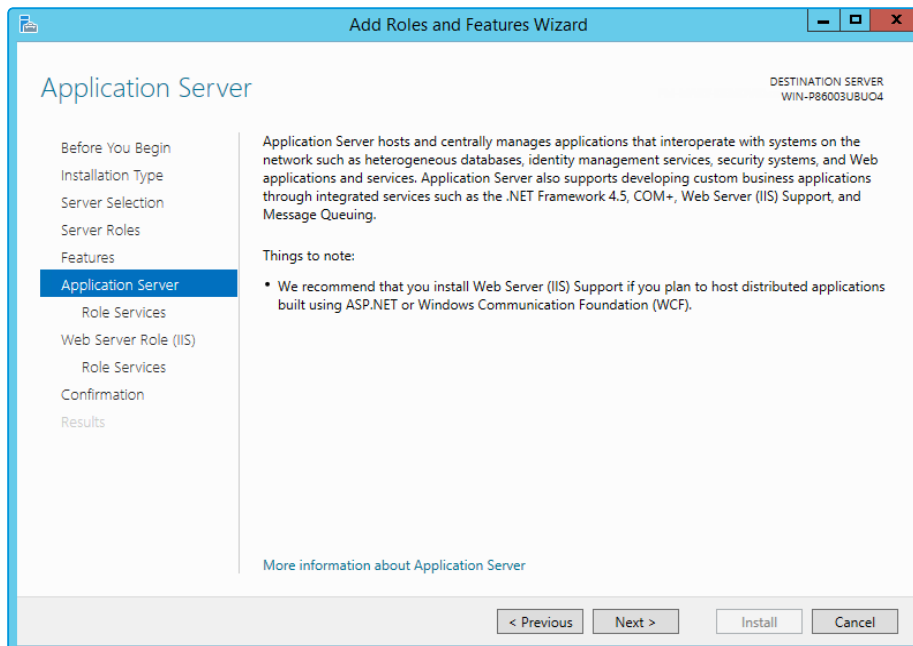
Add Roles and Features Wizard

Application Server

DESTINATION SERVER
WIN-P86003UBUO4

Before You Begin
Installation Type
Server Selection
Server Roles
Features
Application Server
Role Services
Web Server Role (IIS)
Role Services
Confirmation
Results

Application Server hosts and centrally manages applications that interoperate with systems on the network such as heterogeneous databases, identity management services, security systems, and Web applications and services. Application Server also supports developing custom business applications through integrated services such as the .NET Framework 4.5, COM+, Web Server (IIS) Support, and Message Queuing.

Things to note:

• We recommend that you install Web Server (IIS) Support if you plan to host distributed applications built using ASP.NET or Windows Communication Foundation (WCF).

More information about Application Server

< Previous   Next >   Install   Cancel